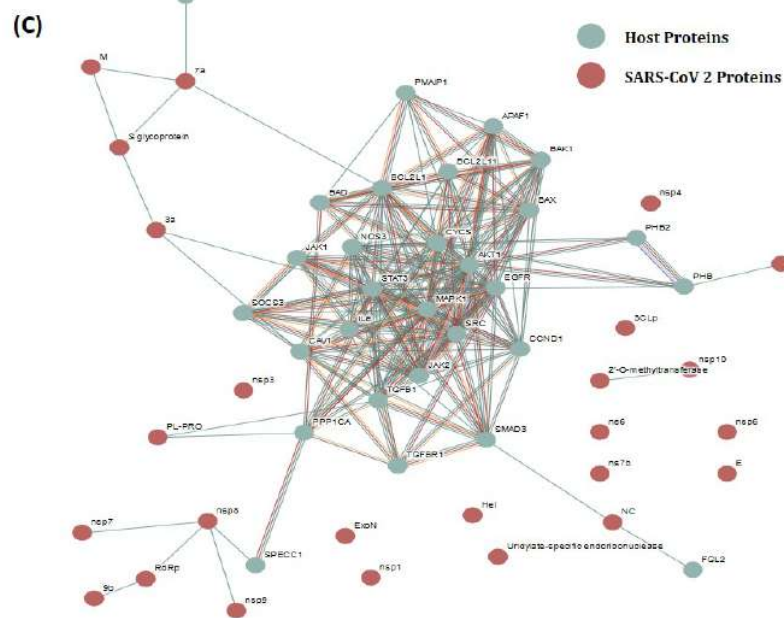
(C)

Host Proteins

SARS-CoV 2 Proteins

M

ra

S glycoprotein

3a

PMAIP1

APAF1

BAK1

BCL2L11

BCL2L1

BAD

BAX

nsp4

NOS3

CYCS

JAK1

AKT1

PHB2

STAT3

EGFR

PHB

SOCS3

MAPK1

IL6

SRC

3CLp

CAV1

CCND1

JAK2

nsp10

2'-O-methyltransferase

nsp3

TGFB1

PL-PRO

PPP1CA

SMAD3

ns6

nsp6

TGFBR1

ns7b

E

Hel

NC

nsp7

nsp8

ExoN

SPECC1

Uridylate-specific endoribonuclease

RdRp

FGL2

nsp1

9b

nsp9